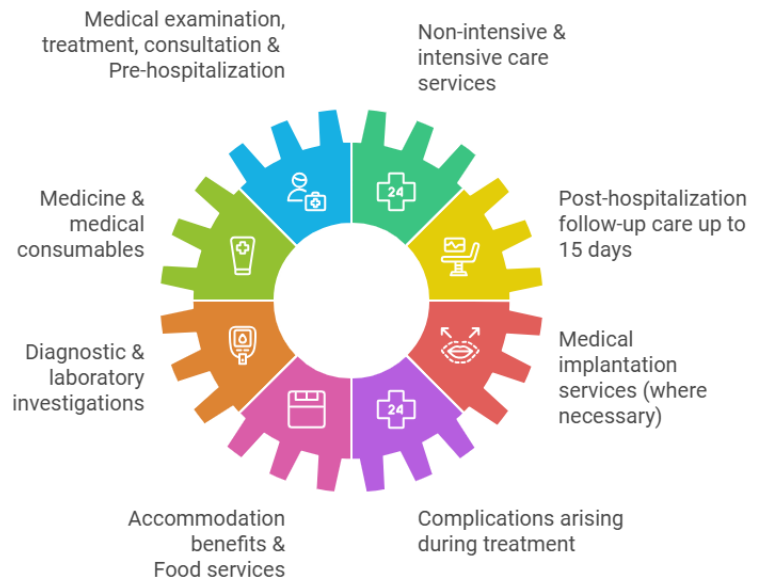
Medical examination, treatment, consultation & Pre-hospitalization

Non-intensive & intensive care services

Medicine & medical consumables

Post-hospitalization follow-up care up to 15 days

Diagnostic & laboratory investigations

Medical implantation services (where necessary)

Accommodation benefits & Food services

Complications arising during treatment

24

24